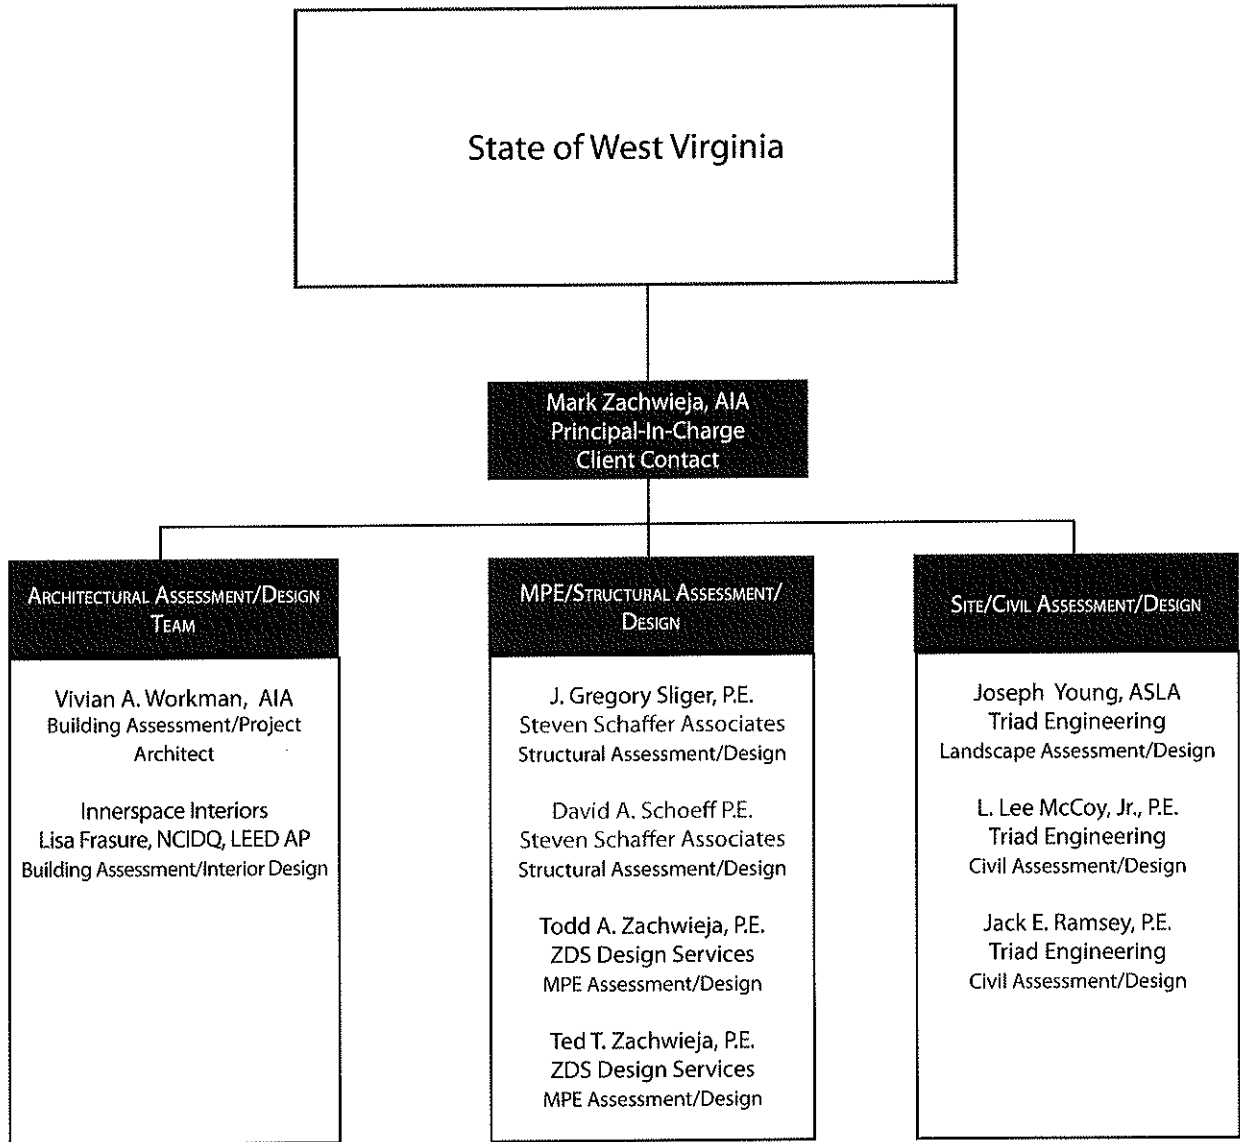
State of West Virginia

Mark Zachwieja, AIA
Principal-In-Charge
Client Contact

ARCHITECTURAL ASSESSMENT/DESIGN TEAM

Vivian A. Workman, AIA
Building Assessment/Project Architect

Innerspace Interiors
Lisa Frasure, NCIDQ, LEED AP
Building Assessment/Interior Design

MPE/STRUCTURAL ASSESSMENT/ DESIGN

J. Gregory Sliger, P.E.
Steven Schaffer Associates
Structural Assessment/Design

David A. Schoeff P.E.
Steven Schaffer Associates
Structural Assessment/Design

Todd A. Zachwieja, P.E.
ZDS Design Services
MPE Assessment/Design

Ted T. Zachwieja, P.E.
ZDS Design Services
MPE Assessment/Design

SITE/CIVIL ASSESSMENT/DESIGN

Joseph Young, ASLA
Triad Engineering
Landscape Assessment/Design

L. Lee McCoy, Jr., P.E.
Triad Engineering
Civil Assessment/Design

Jack E. Ramsey, P.E.
Triad Engineering
Civil Assessment/Design